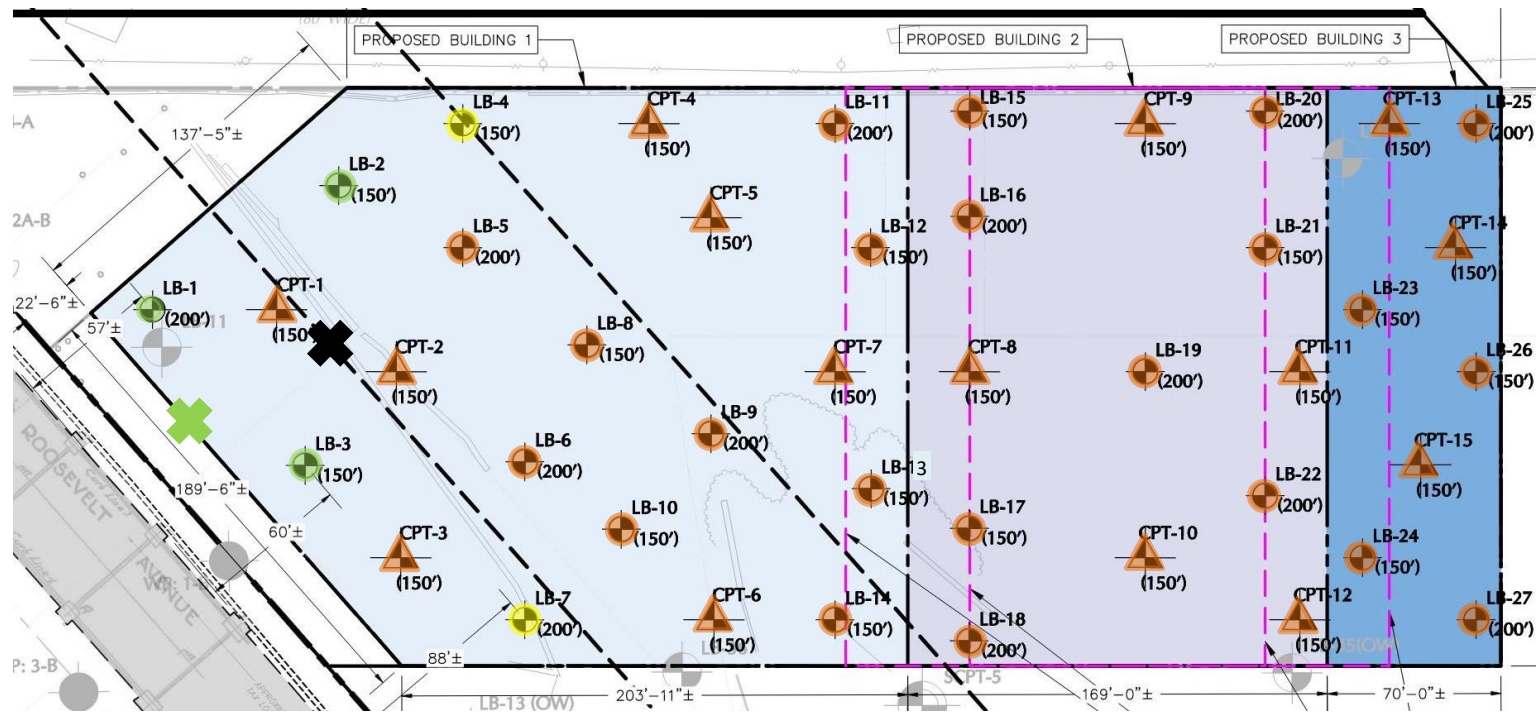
PROPOSED BUILDING 1
PROPOSED BUILDING 2
PROPOSED BUILDING 3

137'-5"±
22'-6"±
57'±
189'-6"±
60'±
88'±
203'-11"±
169'-0"±
70'-0"±

LB-1 (200')
LB-2 (150')
LB-3 (150')
LB-4 (150')
LB-5 (200')
LB-6 (200')
LB-7 (200')
LB-8 (150')
LB-9 (200')
LB-10 (150')
LB-11 (200')
LB-12 (150')
LB-13 (150')
LB-14 (150')
LB-15 (150')
LB-16 (200')
LB-17 (150')
LB-18 (200')
LB-19 (200')
LB-20 (200')
LB-21 (150')
LB-22 (200')
LB-23 (150')
LB-24 (150')
LB-25 (200')
LB-26 (150')
LB-27 (200')

CPT-1 (150')
CPT-2 (150')
CPT-3 (150')
CPT-4 (150')
CPT-5 (150')
CPT-6 (150')
CPT-7 (150')
CPT-8 (150')
CPT-9 (150')
CPT-10 (150')
CPT-11 (150')
CPT-12 (150')
CPT-13 (150')
CPT-14 (150')
CPT-15 (150')

ROOSEVELT AVENUE
2A-B
P: 3-B
LB-13 (OW)
S-PT-5